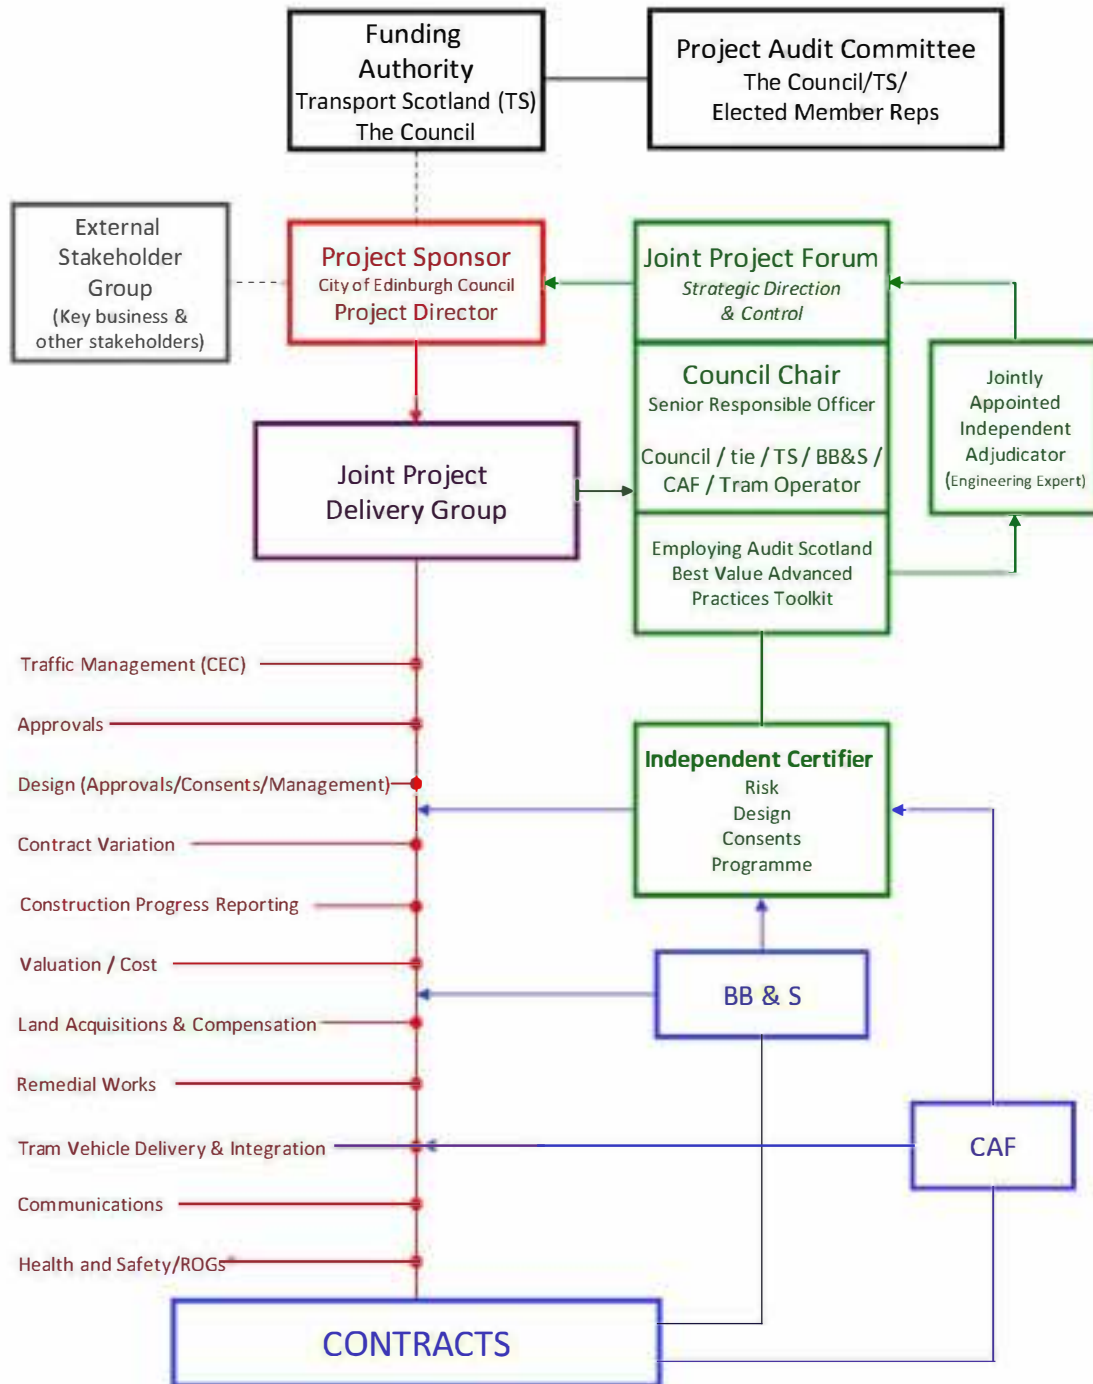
Funding Authority
Transport Scotland (TS)
The Council

Project Audit Committee
The Council/TS/
Elected Member Reps

External Stakeholder Group
(Key business & other stakeholders)

Project Sponsor
City of Edinburgh Council
Project Director

Joint Project Forum
Strategic Direction
& Control

Council Chair
Senior Responsible Officer

Council / tie / TS / BB&S / CAF / Tram Operator

Jointly Appointed Independent Adjudicator
(Engineering Expert)

Joint Project Delivery Group

Employing Audit Scotland Best Value Advanced Practices Toolkit

Traffic Management (CEC)
Approvals
Design (Approvals/Consents/Management)
Contract Variation
Construction Progress Reporting
Valuation / Cost
Land Acquisitions & Compensation
Remedial Works
Tram Vehicle Delivery & Integration
Communications
Health and Safety/ROGs

Independent Certifier
Risk
Design
Consents
Programme

BB & S

CAF

CONTRACTS